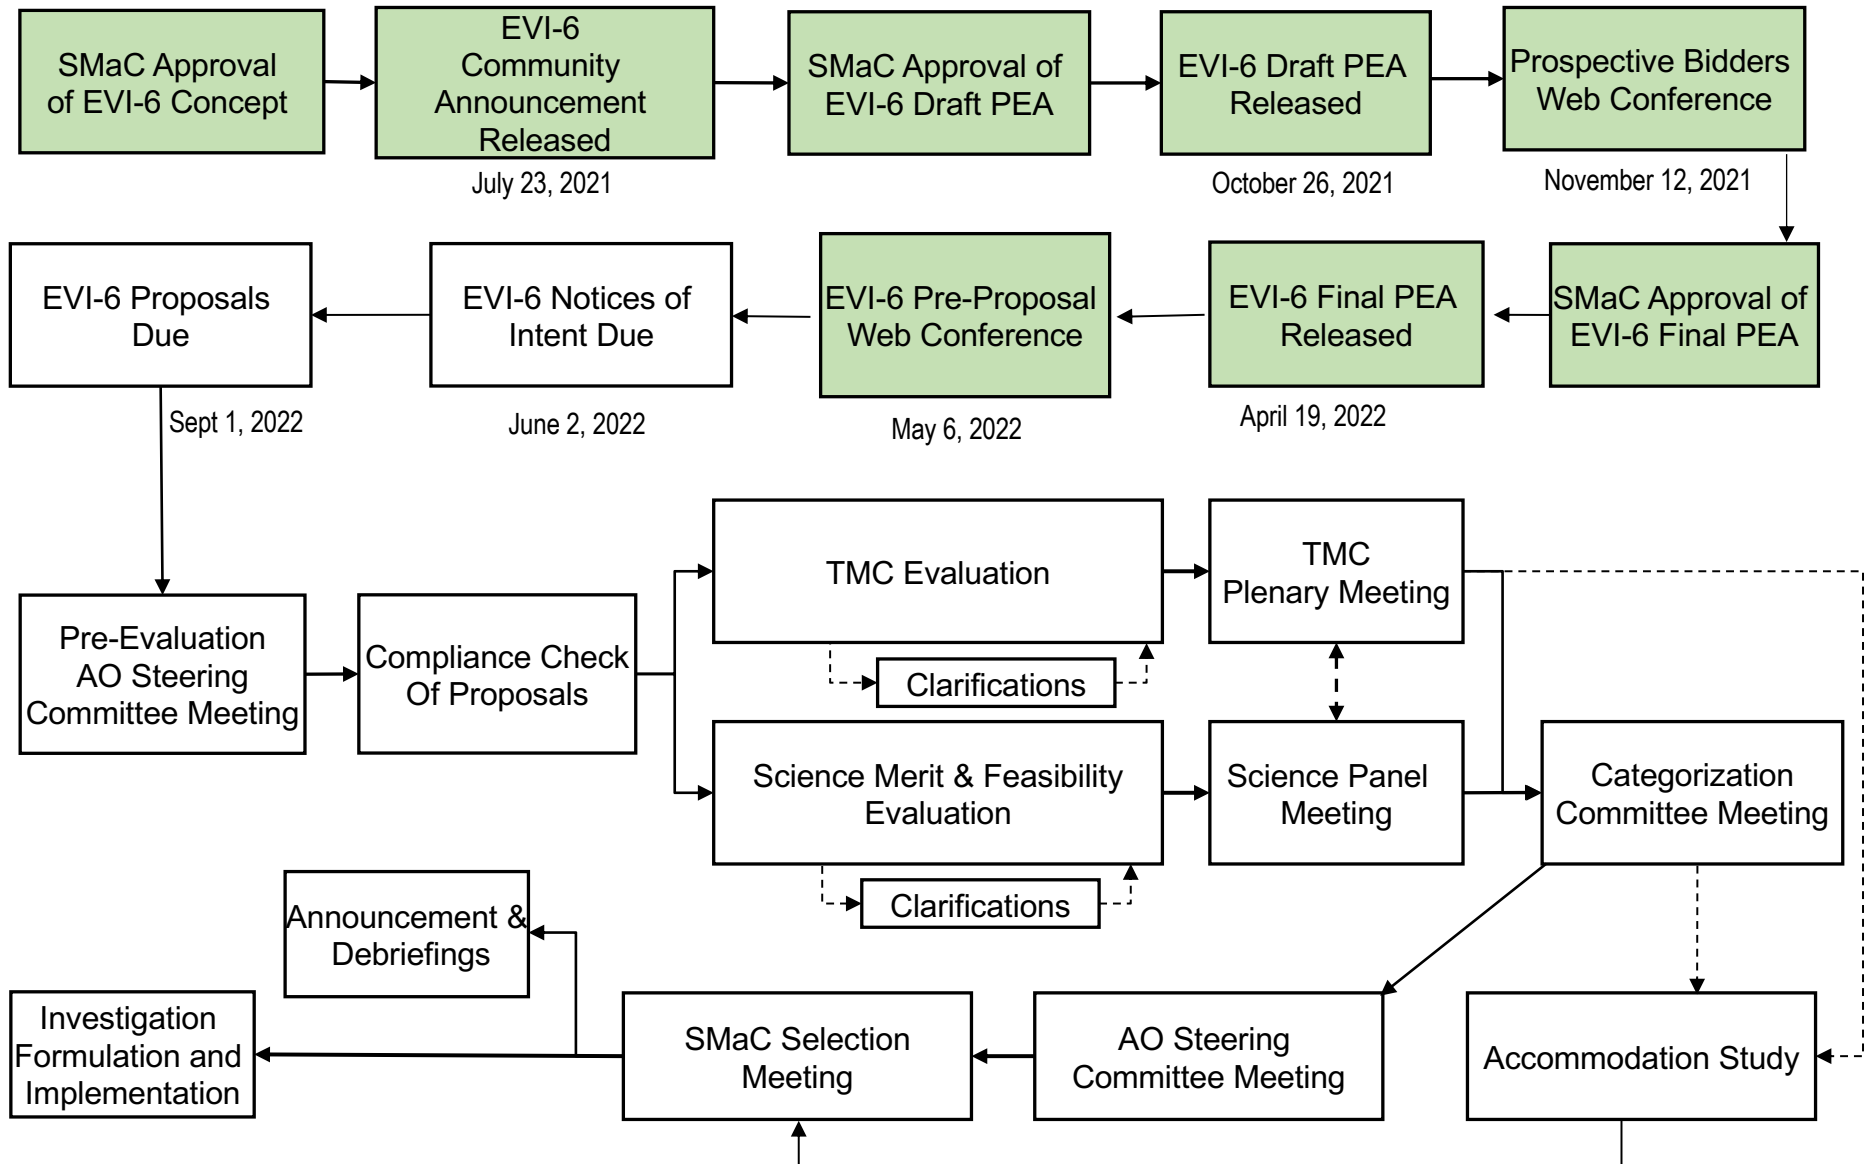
SMaC Approval of EVI-6 Concept

EVI-6 Community Announcement Released

July 23, 2021

SMaC Approval of EVI-6 Draft PEA

EVI-6 Draft PEA Released

October 26, 2021

Prospective Bidders Web Conference

November 12, 2021

SMaC Approval of EVI-6 Final PEA

EVI-6 Final PEA Released

April 19, 2022

EVI-6 Pre-Proposal Web Conference

May 6, 2022

EVI-6 Notices of Intent Due

June 2, 2022

EVI-6 Proposals Due

Sept 1, 2022

Pre-Evaluation AO Steering Committee Meeting

Compliance Check Of Proposals

TMC Evaluation

Clarifications

TMC Plenary Meeting

Science Merit & Feasibility Evaluation

Clarifications

Science Panel Meeting

Categorization Committee Meeting

Accommodation Study

AO Steering Committee Meeting

SMaC Selection Meeting

Announcement & Debriefings

Investigation Formulation and Implementation